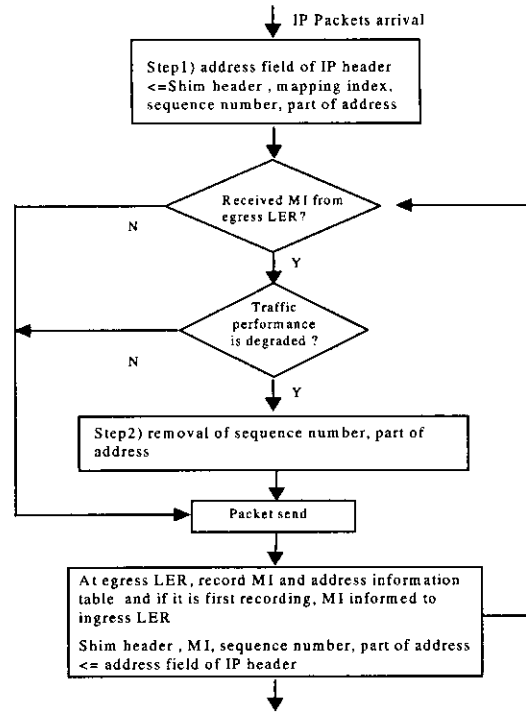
IP Packets arrival

Step1) address field of IP header <=Shim header , mapping index, sequence number, part of address

Received MI from egress LER?

N

Y

Traffic performance is degraded ?

N

Y

Step2) removal of sequence number, part of address

Packet send

At egress LER, record MI and address information table and if it is first recording, MI informed to ingress LER

Shim header , MI, sequence number, part of address <= address field of IP header